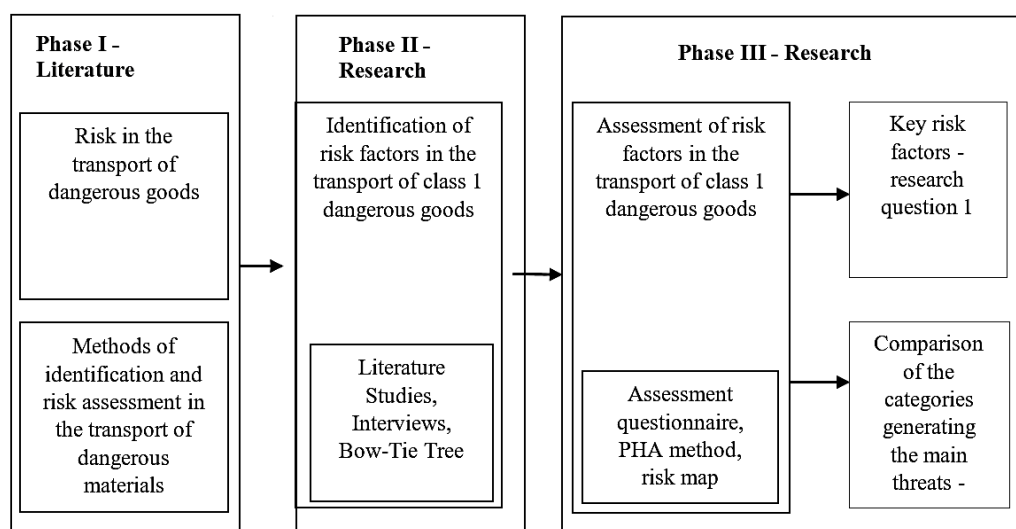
Phase I - Literature

Risk in the transport of dangerous goods

Methods of identification and risk assessment in the transport of dangerous materials

Phase II - Research

Identification of risk factors in the transport of class 1 dangerous goods

Literature Studies, Interviews, Bow-Tie Tree

Phase III - Research

Assessment of risk factors in the transport of class 1 dangerous goods

Assessment questionnaire, PHA method, risk map

Key risk factors - research question 1

Comparison of the categories generating the main threats -